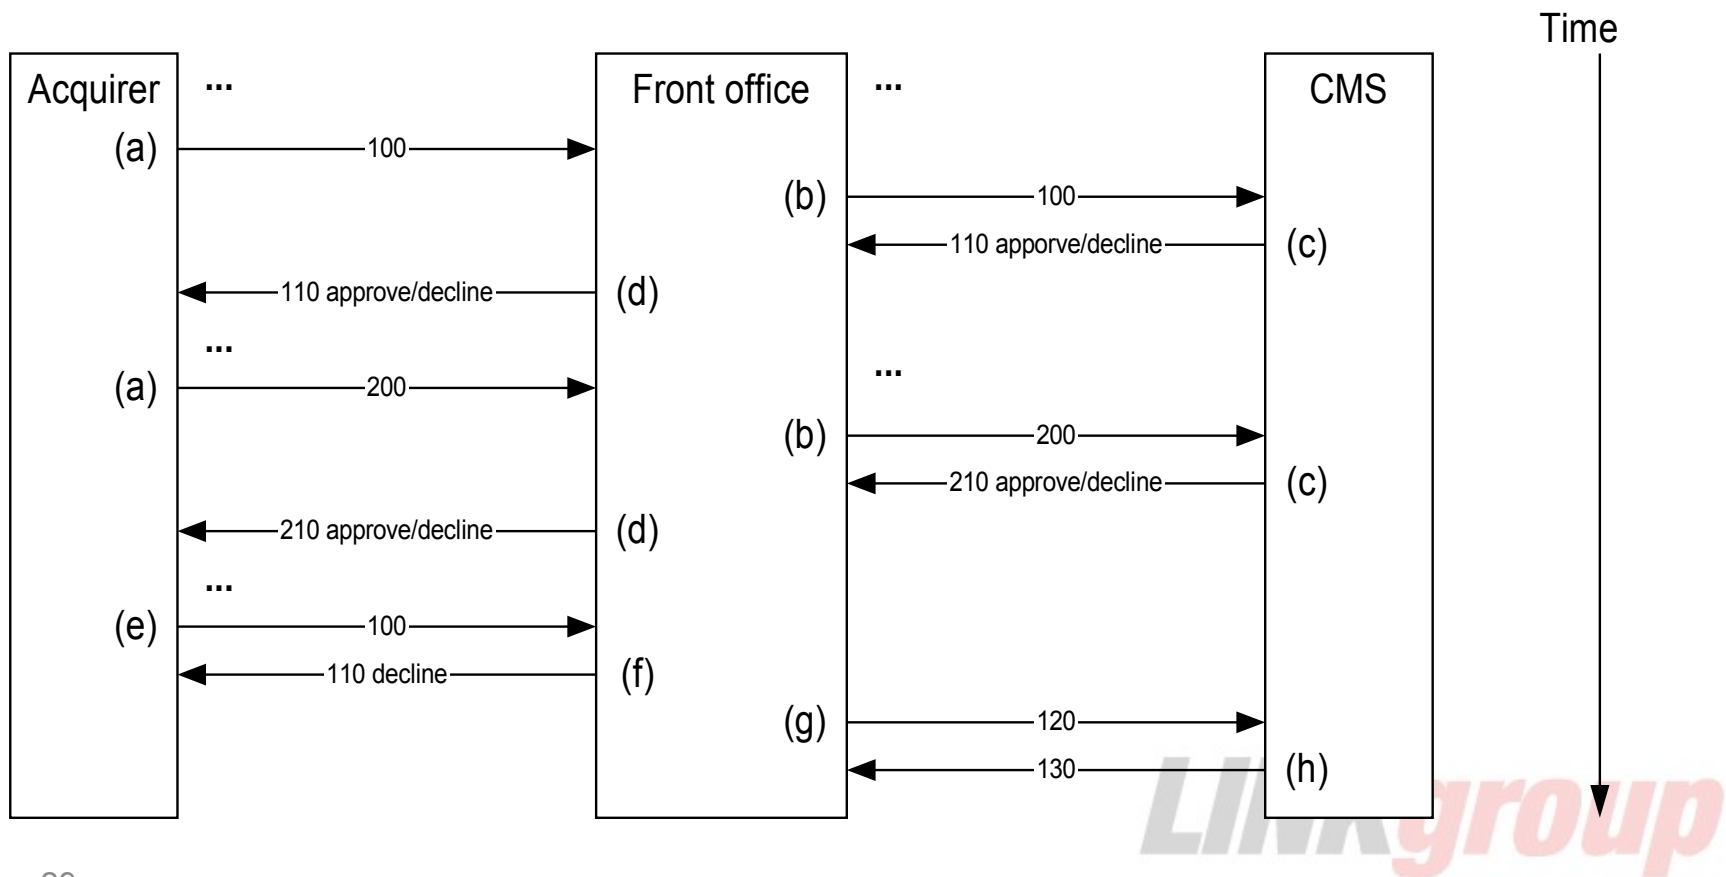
Time

Acquirer

...

Front office

...

CMS

(a) 100

(b) 100

110 apporve/decline (c)

110 approve/decline (d)

...

(a) 200

...

(b) 200

210 approve/decline (c)

210 approve/decline (d)

...

(e) 100

110 decline (f)

(g) 120

130 (h)

LINKgroup

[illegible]